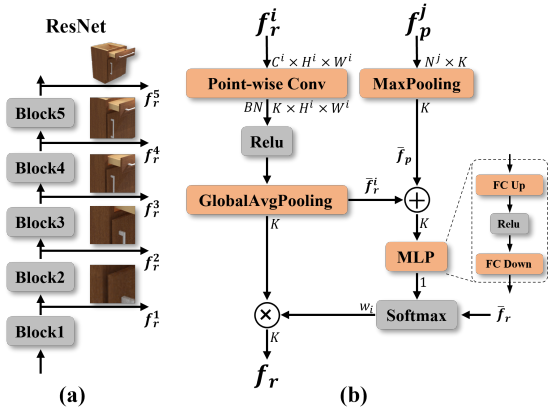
ResNet

Block5
$f_r^5$
Block4
$f_r^4$
Block3
$f_r^3$
Block2
$f_r^2$
Block1
$f_r^1$

(a)

$f_r^i$
$C^i \times H^i \times W^i$
Point-wise Conv
$BN$ $K \times H^i \times W^i$
Relu
GlobalAvgPooling
$\bar{f}_r^i$
$K$

$f_p^j$
$N^j \times K$
MaxPooling
$K$
$\bar{f}_p$
$K$
MLP
$1$
Softmax
$w_i$
$\bar{f}_r$
$K$
$f_r$

FC Up
Relu
FC Down

(b)